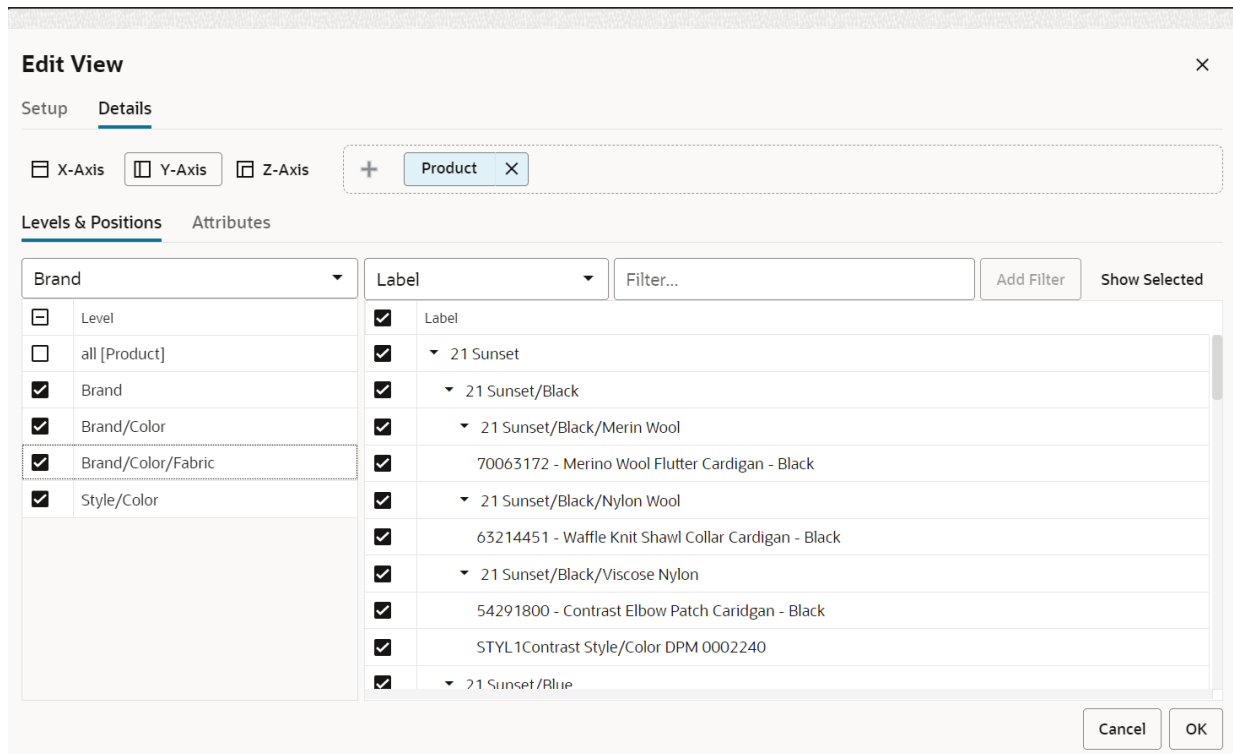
Edit View

×

Setup Details

X-Axis Y-Axis Z-Axis + Product ×

Levels & Positions Attributes

Brand

| Level |
|---|
| all [Product] |
| Brand |
| Brand/Color |
| Brand/Color/Fabric |
| Style/Color |

Label Filter... Add Filter Show Selected

| Label |
|---|
| 21 Sunset |
| 21 Sunset/Black |
| 21 Sunset/Black/Merin Wool |
| 70063172 - Merino Wool Flutter Cardigan - Black |
| 21 Sunset/Black/Nylon Wool |
| 63214451 - Waffle Knit Shawl Collar Cardigan - Black |
| 21 Sunset/Black/Viscose Nylon |
| 54291800 - Contrast Elbow Patch Caridgan - Black |
| STYL1Contrast Style/Color DPM 0002240 |
| 21 Sunset/Blue |

Cancel OK